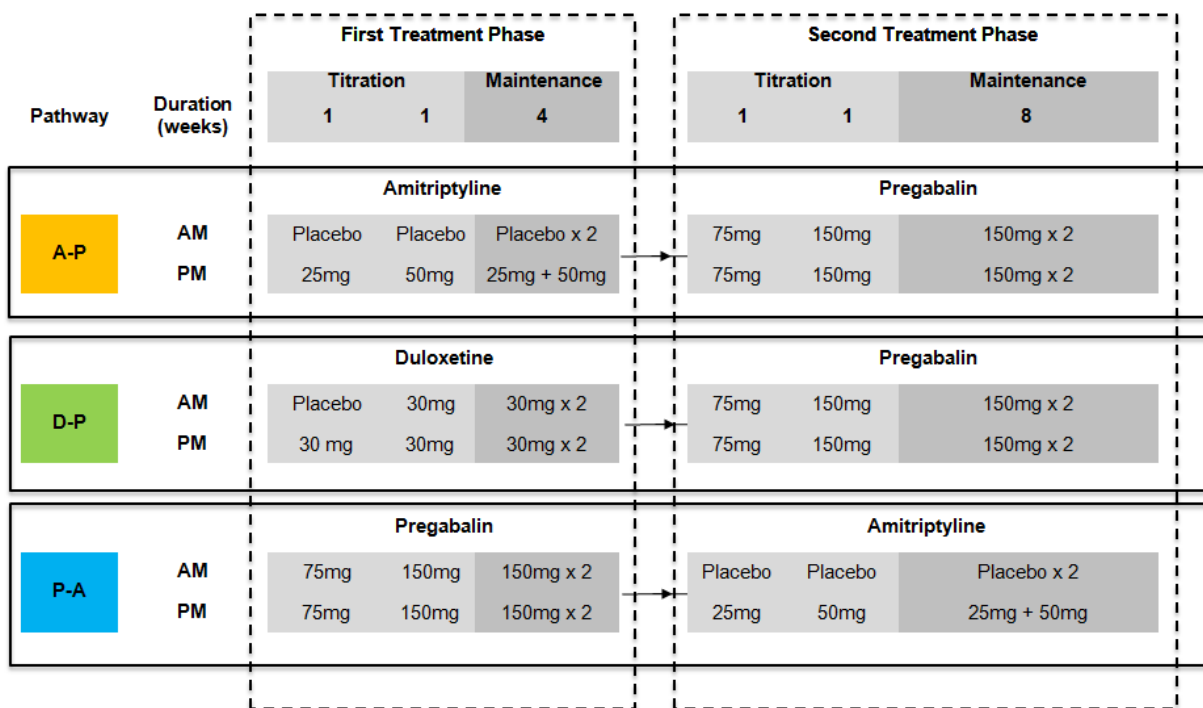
| Pathway | Duration (weeks) | First Treatment Phase: Titration 1 | Titration 1 | Maintenance 4 | Second Treatment Phase: Titration 1 | Titration 1 | Maintenance 8 |
|---|---|---|---|---|---|---|---|
| | | Amitriptyline | | | Pregabalin | | |
| A-P | AM | Placebo | Placebo | Placebo x 2 | 75mg | 150mg | 150mg x 2 |
| | PM | 25mg | 50mg | 25mg + 50mg | 75mg | 150mg | 150mg x 2 |
| | | Duloxetine | | | Pregabalin | | |
| D-P | AM | Placebo | 30mg | 30mg x 2 | 75mg | 150mg | 150mg x 2 |
| | PM | 30 mg | 30mg | 30mg x 2 | 75mg | 150mg | 150mg x 2 |
| | | Pregabalin | | | Amitriptyline | | |
| P-A | AM | 75mg | 150mg | 150mg x 2 | Placebo | Placebo | Placebo x 2 |
| | PM | 75mg | 150mg | 150mg x 2 | 25mg | 50mg | 25mg + 50mg |